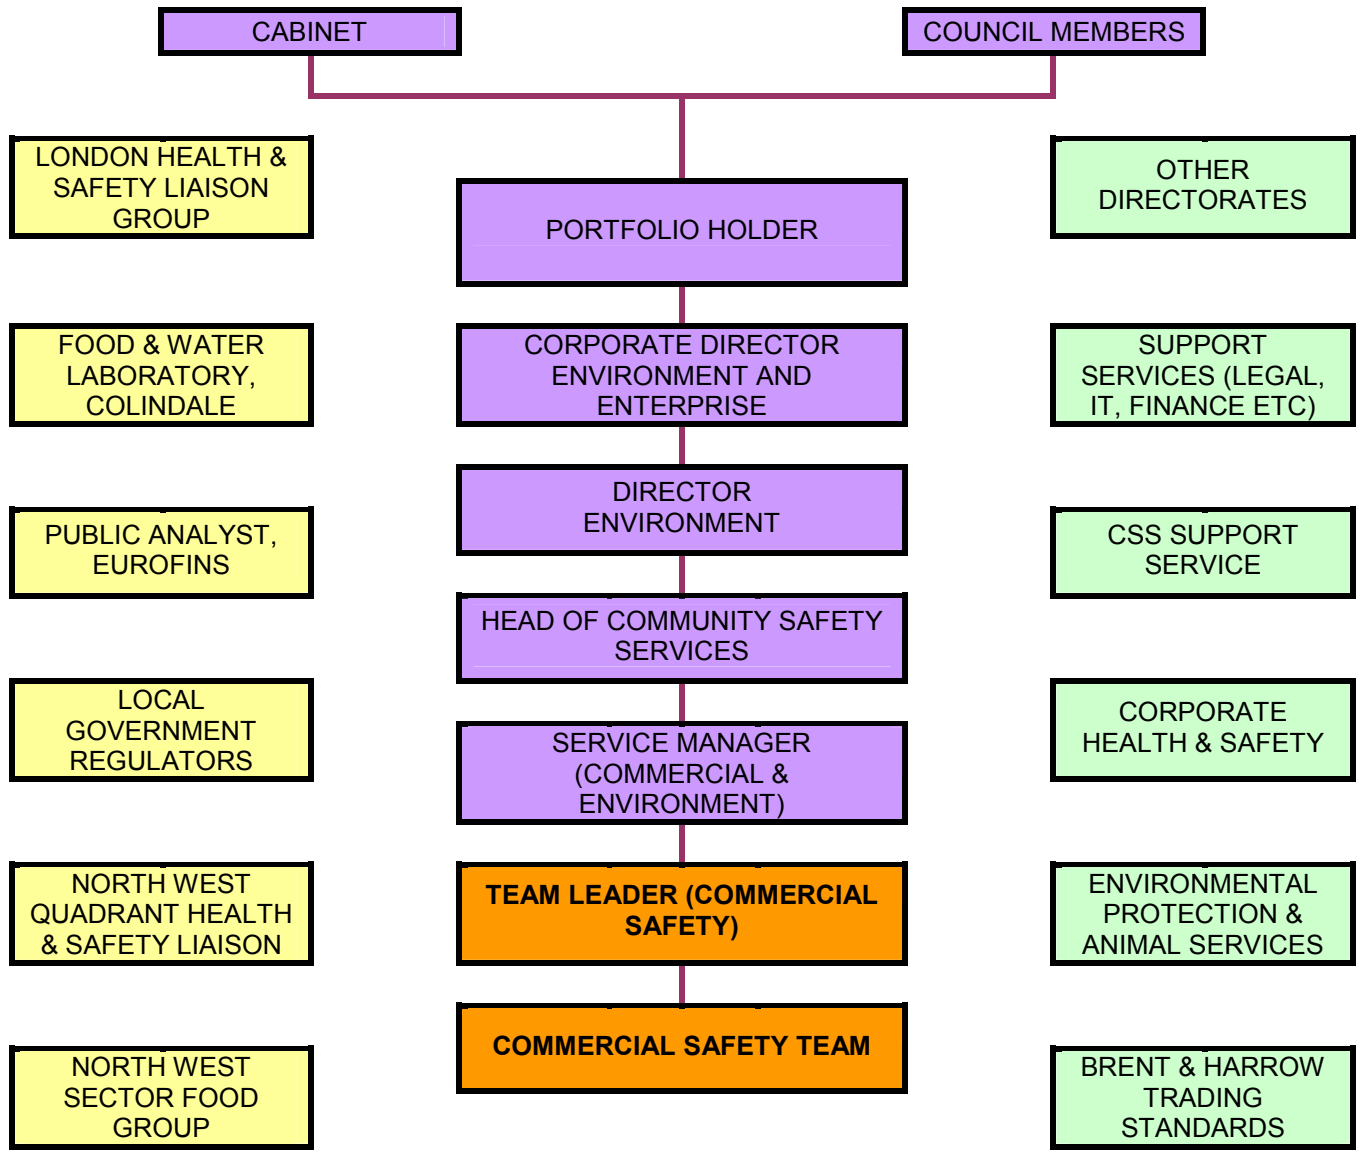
CABINET

COUNCIL MEMBERS

LONDON HEALTH & SAFETY LIAISON GROUP

PORTFOLIO HOLDER

OTHER DIRECTORATES

FOOD & WATER LABORATORY, COLINDALE

CORPORATE DIRECTOR ENVIRONMENT AND ENTERPRISE

SUPPORT SERVICES (LEGAL, IT, FINANCE ETC)

DIRECTOR ENVIRONMENT

PUBLIC ANALYST, EUROFINS

CSS SUPPORT SERVICE

HEAD OF COMMUNITY SAFETY SERVICES

LOCAL GOVERNMENT REGULATORS

SERVICE MANAGER (COMMERCIAL & ENVIRONMENT)

CORPORATE HEALTH & SAFETY

NORTH WEST QUADRANT HEALTH & SAFETY LIAISON

TEAM LEADER (COMMERCIAL SAFETY)

ENVIRONMENTAL PROTECTION & ANIMAL SERVICES

COMMERCIAL SAFETY TEAM

NORTH WEST SECTOR FOOD GROUP

BRENT & HARROW TRADING STANDARDS